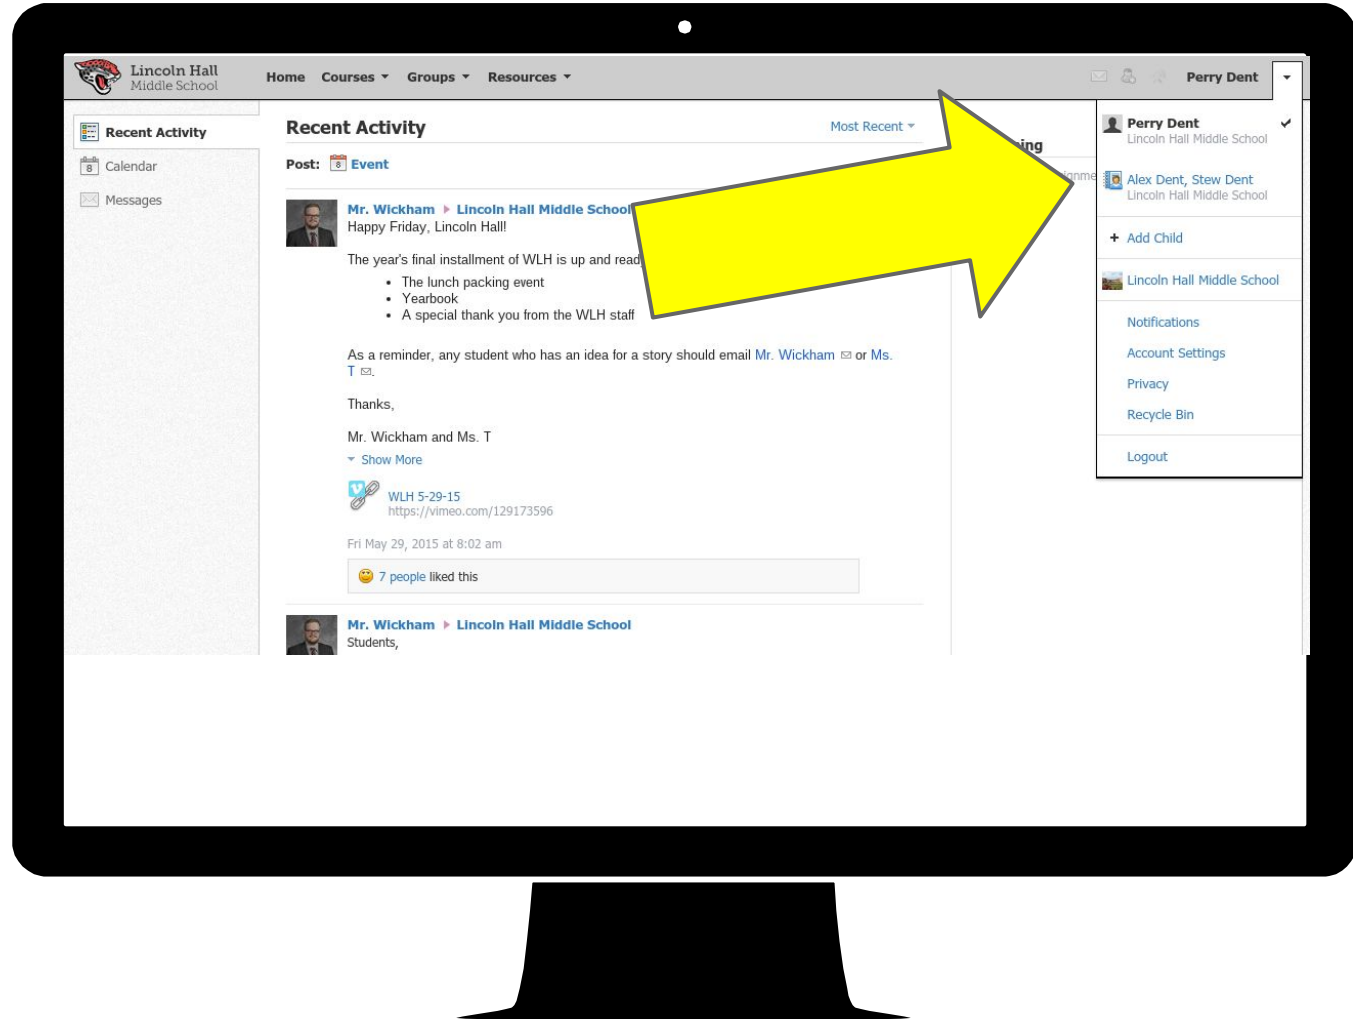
Lincoln Hall Middle School

Home Courses Groups Resources

Perry Dent

Recent Activity
Calendar
Messages

Recent Activity
Most Recent

Post: Event

Mr. Wickham ▸ Lincoln Hall Middle School
Happy Friday, Lincoln Hall!

The year's final installment of WLH is up and read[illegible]

- The lunch packing event
- Yearbook
- A special thank you from the WLH staff

As a reminder, any student who has an idea for a story should email Mr. Wickham or Ms. T.

Thanks,

Mr. Wickham and Ms. T

Show More

WLH 5-29-15
https://vimeo.com/129173596

Fri May 29, 2015 at 8:02 am

7 people liked this

Mr. Wickham ▸ Lincoln Hall Middle School
Students,

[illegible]ing
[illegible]nme

Perry Dent
Lincoln Hall Middle School

Alex Dent, Stew Dent
Lincoln Hall Middle School

+ Add Child

Lincoln Hall Middle School

Notifications
Account Settings
Privacy
Recycle Bin

Logout